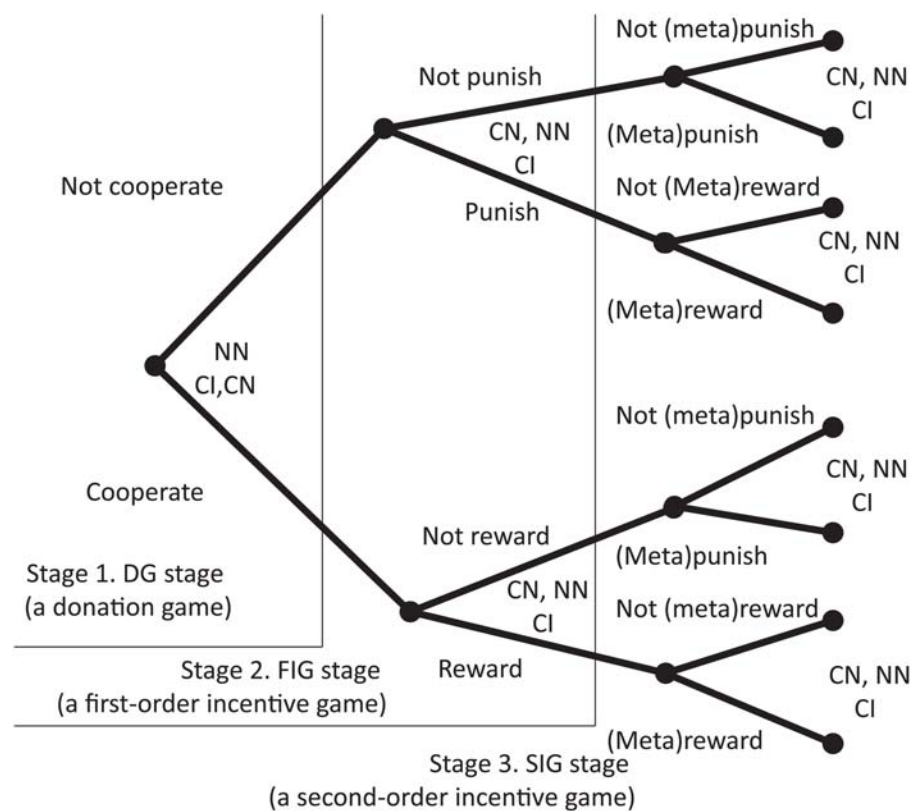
Not cooperate

Cooperate

NN
CI,CN

Stage 1. DG stage
(a donation game)

Not punish

CN, NN
CI

Punish

Not reward

CN, NN
CI

Reward

Stage 2. FIG stage
(a first-order incentive game)

Not (meta)punish

CN, NN
CI

(Meta)punish

Not (Meta)reward

CN, NN
CI

(Meta)reward

Not (meta)punish

CN, NN
CI

(Meta)punish

Not (meta)reward

CN, NN
CI

(Meta)reward

Stage 3. SIG stage
(a second-order incentive game)